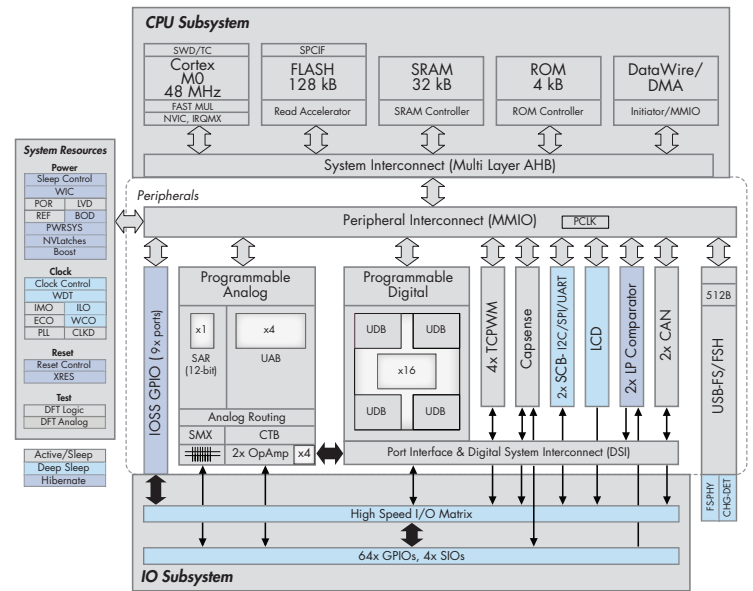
CPU Subsystem

SWD/TC
Cortex M0 48 MHz
FAST MUL
NVIC, IRQMX

SPCIF
FLASH 128 kB
Read Accelerator

SRAM 32 kB
SRAM Controller

ROM 4 kB
ROM Controller

DataWire/ DMA
Initiator/MMIO

System Interconnect (Multi Layer AHB)

System Resources
Power
Sleep Control
WIC
POR
LVD
REF
BOD
PWRSYS
NVLatches
Boost

Clock
Clock Control
WDT
IMO
ILO
ECO
WCO
PLL
CLKD

Reset
Reset Control
XRES

Test
DFT Logic
DFT Analog

Active/Sleep
Deep Sleep
Hibernate

Peripherals

Peripheral Interconnect (MMIO)
PCLK

IOSS GPIO (9x ports)

Programmable Analog
x1
SAR (12-bit)
x4
UAB
Analog Routing
SMX
CTB
2x OpAmp
x4

Programmable Digital
UDB
UDB
x16
UDB
UDB

4x TCPWM
Capsense
2x SCB- I2C/SPI/UART
LCD
2x LP Comparator
2x CAN

512B
USB-FS/FSH

Port Interface & Digital System Interconnect (DSI)

FS-PHY
CHG-DET

High Speed I/O Matrix

64x GPIOs, 4x SIOs

IO Subsystem